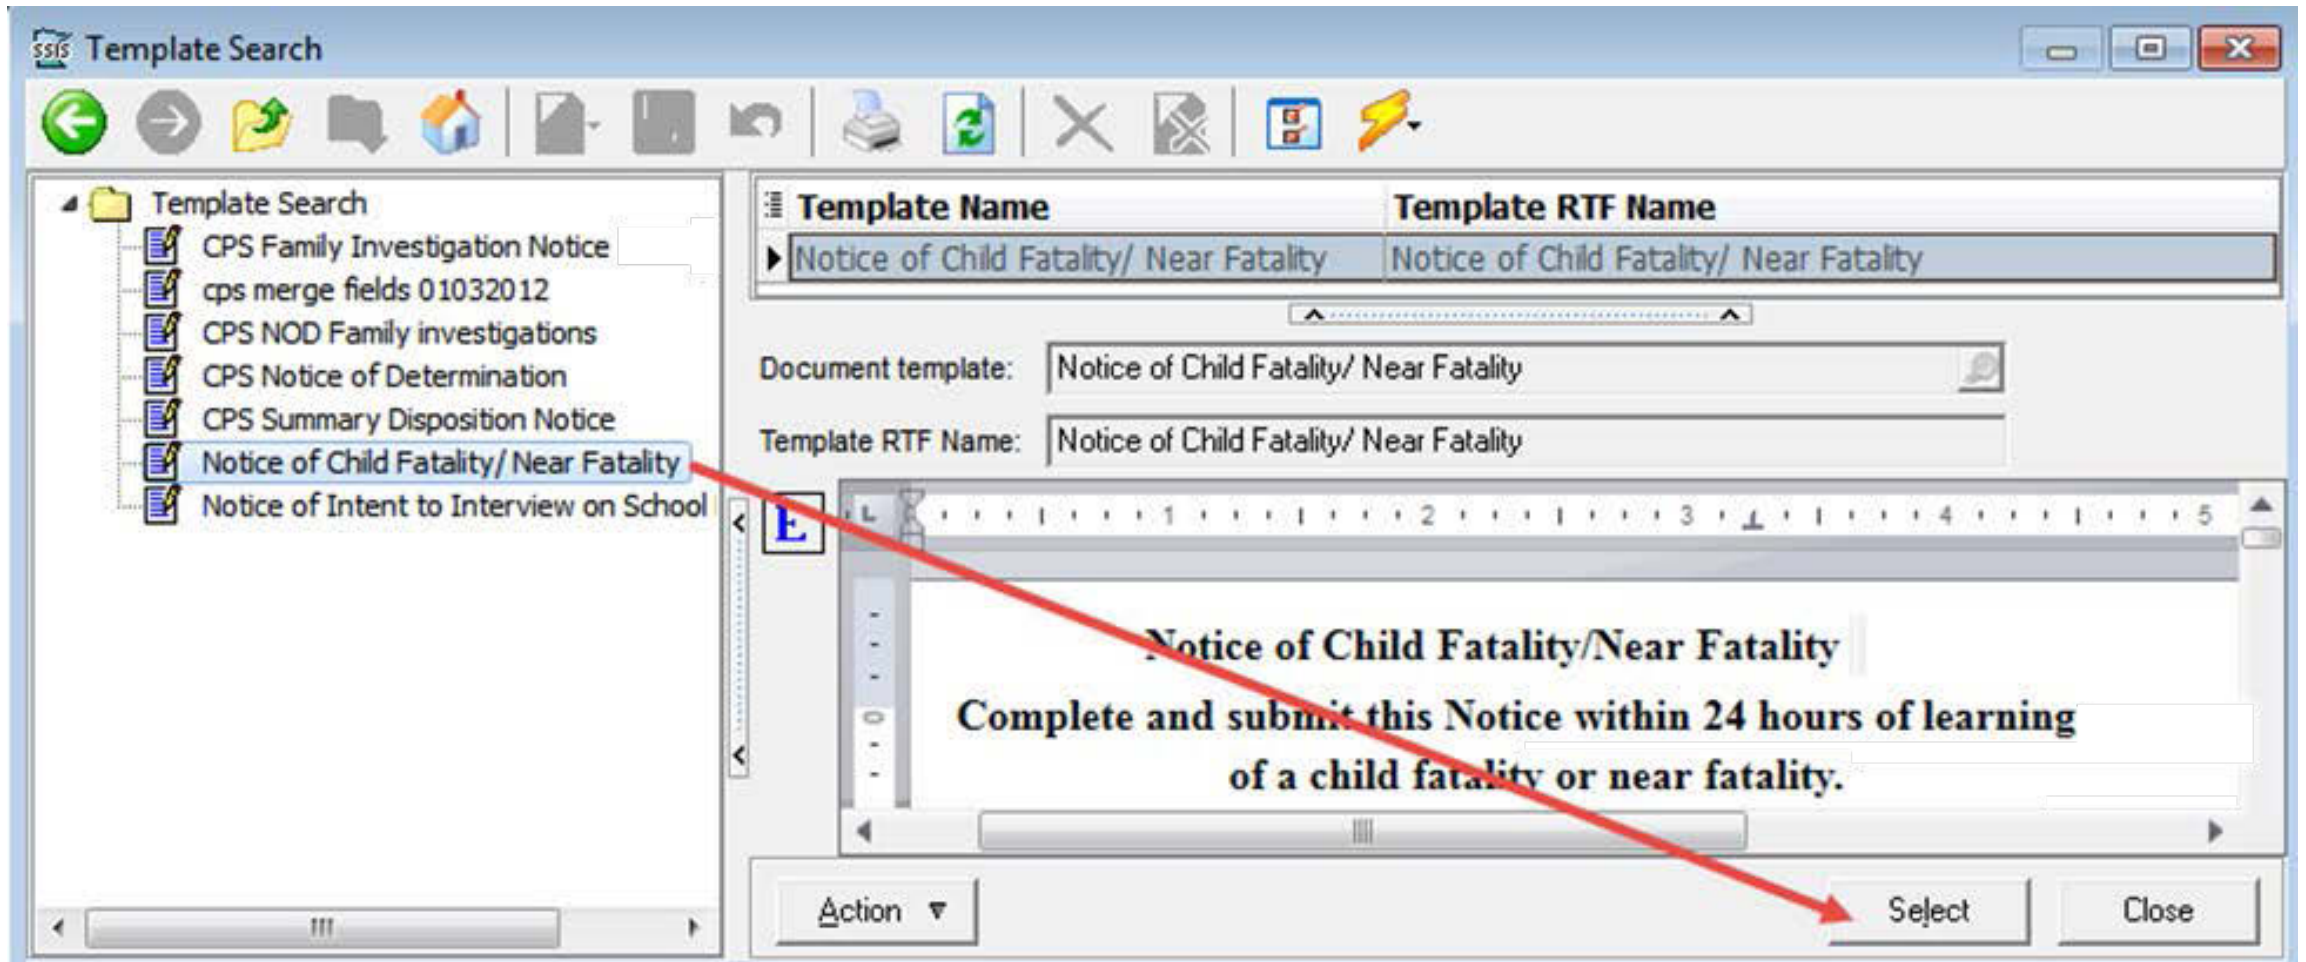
Template Search

Template Search
CPS Family Investigation Notice
cps merge fields 01032012
CPS NOD Family investigations
CPS Notice of Determination
CPS Summary Disposition Notice
Notice of Child Fatality/ Near Fatality
Notice of Intent to Interview on School

| Template Name | Template RTF Name |
|---|---|
| Notice of Child Fatality/ Near Fatality | Notice of Child Fatality/ Near Fatality |

Document template: Notice of Child Fatality/ Near Fatality
Template RTF Name: Notice of Child Fatality/ Near Fatality

E

1 2 3 4 5

Notice of Child Fatality/Near Fatality

Complete and submit this Notice within 24 hours of learning of a child fatality or near fatality.

Action
Select
Close